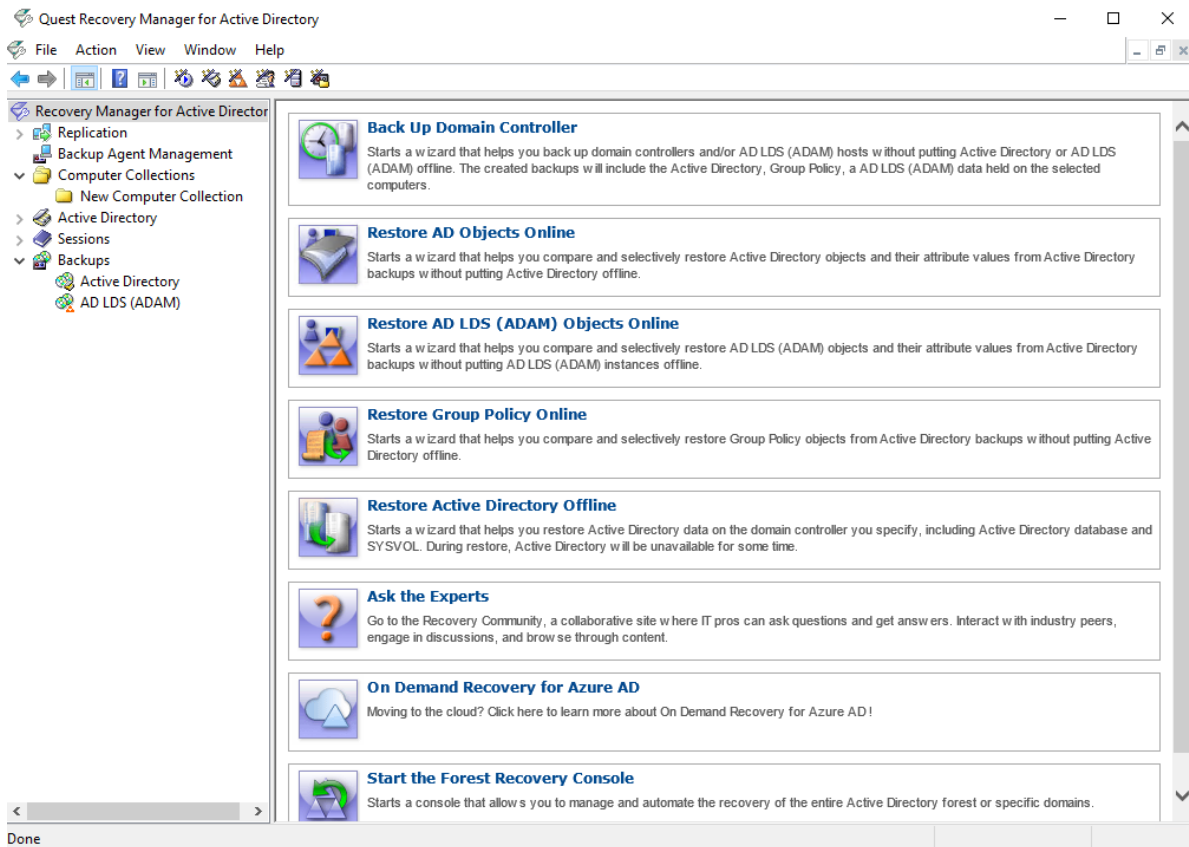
Quest Recovery Manager for Active Directory

File Action View Window Help

Recovery Manager for Active Director
Replication
Backup Agent Management
Computer Collections
New Computer Collection
Active Directory
Sessions
Backups
Active Directory
AD LDS (ADAM)

Back Up Domain Controller
Starts a wizard that helps you back up domain controllers and/or AD LDS (ADAM) hosts without putting Active Directory or AD LDS (ADAM) offline. The created backups will include the Active Directory, Group Policy, a AD LDS (ADAM) data held on the selected computers.

Restore AD Objects Online
Starts a wizard that helps you compare and selectively restore Active Directory objects and their attribute values from Active Directory backups without putting Active Directory offline.

Restore AD LDS (ADAM) Objects Online
Starts a wizard that helps you compare and selectively restore AD LDS (ADAM) objects and their attribute values from Active Directory backups without putting AD LDS (ADAM) instances offline.

Restore Group Policy Online
Starts a wizard that helps you compare and selectively restore Group Policy objects from Active Directory backups without putting Active Directory offline.

Restore Active Directory Offline
Starts a wizard that helps you restore Active Directory data on the domain controller you specify, including Active Directory database and SYSVOL. During restore, Active Directory will be unavailable for some time.

Ask the Experts
Go to the Recovery Community, a collaborative site where IT pros can ask questions and get answers. Interact with industry peers, engage in discussions, and browse through content.

On Demand Recovery for Azure AD
Moving to the cloud? Click here to learn more about On Demand Recovery for Azure AD!

Start the Forest Recovery Console
Starts a console that allows you to manage and automate the recovery of the entire Active Directory forest or specific domains.

Done